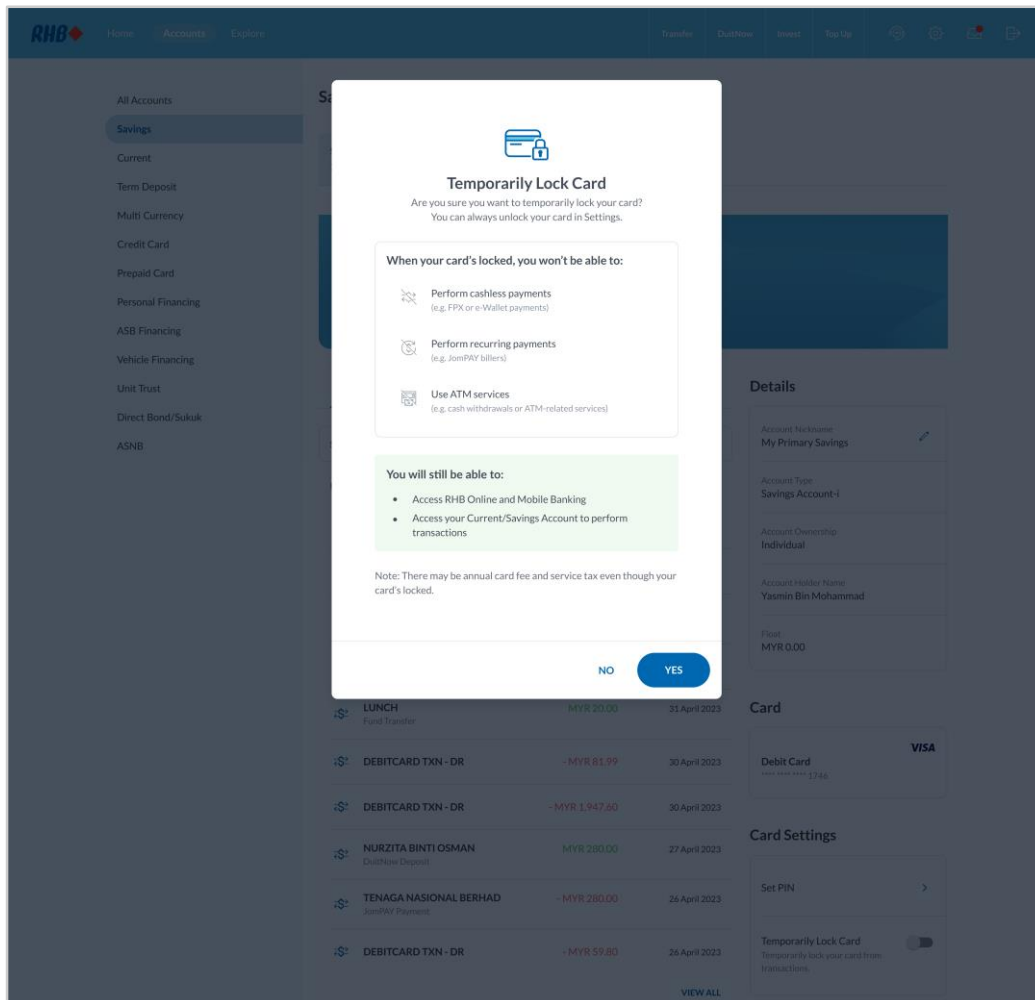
RHB Home Accounts Explore Transfer DuitNow Invest Top Up

All Accounts
Savings
Current
Term Deposit
Multi Currency
Credit Card
Prepaid Card
Personal Financing
ASB Financing
Vehicle Financing
Unit Trust
Direct Bond/Sukuk
ASNB

Sa

Temporarily Lock Card
Are you sure you want to temporarily lock your card? You can always unlock your card in Settings.

When your card's locked, you won't be able to:

Perform cashless payments
(e.g. FPX or e-Wallet payments)

Perform recurring payments
(e.g. JomPAY billers)

Use ATM services
(e.g. cash withdrawals or ATM-related services)

You will still be able to:
• Access RHB Online and Mobile Banking
• Access your Current/Savings Account to perform transactions

Note: There may be annual card fee and service tax even though your card's locked.

NO YES

Details

Account Nickname
My Primary Savings

Account Type
Savings Account-i

Account Ownership
Individual

Account Holder Name
Yasmin Bin Mohammad

Float
MYR 0.00

LUNCH
Fund Transfer
MYR 20.00
31 April 2023

DEBITCARD TXN - DR
- MYR 81.99
30 April 2023

DEBITCARD TXN - DR
- MYR 1,947.60
30 April 2023

NURZITA BINTI OSMAN
DuitNow Deposit
MYR 280.00
27 April 2023

TENAGA NASIONAL BERHAD
JomPAY Payment
- MYR 280.00
26 April 2023

DEBITCARD TXN - DR
- MYR 59.80
26 April 2023

VIEW ALL

Card

Debit Card
**** **** **** 1746
VISA

Card Settings

Set PIN

Temporarily Lock Card
Temporarily lock your card from transactions.